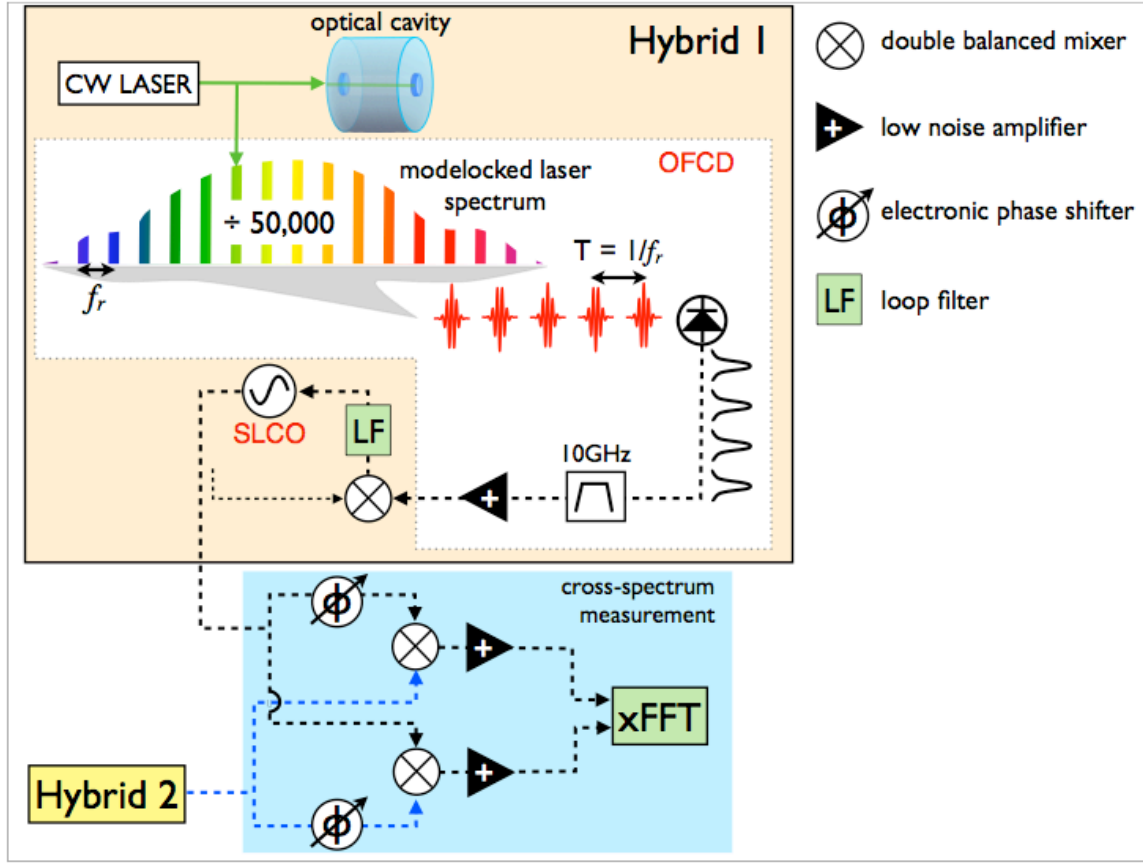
optical cavity

Hybrid 1

CW LASER

modelocked laser spectrum

OFCD

÷ 50,000

$f_r$

T = $1/f_r$

SLCO

LF

10GHz

cross-spectrum measurement

xFFT

Hybrid 2

double balanced mixer

low noise amplifier

electronic phase shifter

LF loop filter